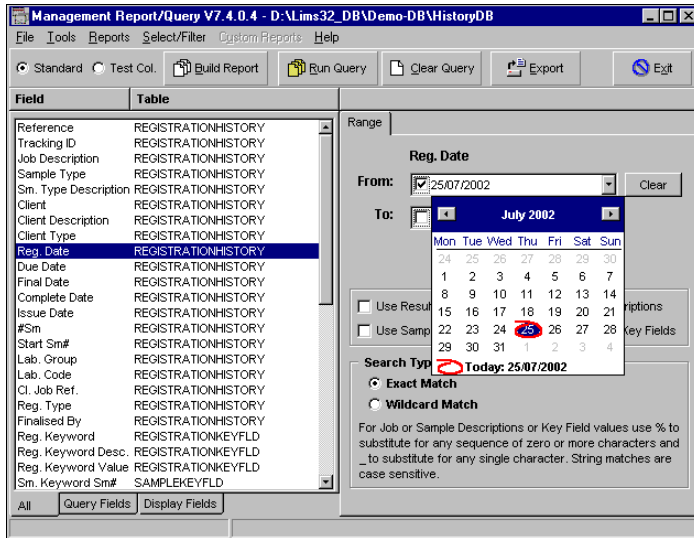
Management Report/Query V7.4.0.4 - D:\Lims32_DB\Demo-DB\HistoryDB

File Tools Reports Select/Filter Custom Reports Help

Standard Test Col. Build Report Run Query Clear Query Export Exit

| Field | Table |
|---|---|
| Reference | REGISTRATIONHISTORY |
| Tracking ID | REGISTRATIONHISTORY |
| Job Description | REGISTRATIONHISTORY |
| Sample Type | REGISTRATIONHISTORY |
| Sm. Type Description | REGISTRATIONHISTORY |
| Client | REGISTRATIONHISTORY |
| Client Description | REGISTRATIONHISTORY |
| Client Type | REGISTRATIONHISTORY |
| Reg. Date | REGISTRATIONHISTORY |
| Due Date | REGISTRATIONHISTORY |
| Final Date | REGISTRATIONHISTORY |
| Complete Date | REGISTRATIONHISTORY |
| Issue Date | REGISTRATIONHISTORY |
| #Sm | REGISTRATIONHISTORY |
| Start Sm# | REGISTRATIONHISTORY |
| Lab. Group | REGISTRATIONHISTORY |
| Lab. Code | REGISTRATIONHISTORY |
| Cl. Job Ref. | REGISTRATIONHISTORY |
| Reg. Type | REGISTRATIONHISTORY |
| Finalised By | REGISTRATIONHISTORY |
| Reg. Keyword | REGISTRATIONKEYFLD |
| Reg. Keyword Desc. | REGISTRATIONKEYFLD |
| Reg. Keyword Value | REGISTRATIONKEYFLD |
| Sm. Keyword Sm# | SAMPLEKEYFLD |

All Query Fields Display Fields

Range

Reg. Date

From: 25/07/2002 Clear

To:

July 2002

| Mon | Tue | Wed | Thu | Fri | Sat | Sun |
|---|---|---|---|---|---|---|
| 24 | 25 | 26 | 27 | 28 | 29 | 30 |
| 1 | 2 | 3 | 4 | 5 | 6 | 7 |
| 8 | 9 | 10 | 11 | 12 | 13 | 14 |
| 15 | 16 | 17 | 18 | 19 | 20 | 21 |
| 22 | 23 | 24 | 25 | 26 | 27 | 28 |
| 29 | 30 | 31 | 1 | 2 | 3 | 4 |

Today: 25/07/2002

Use Resu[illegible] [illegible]riptions

Use Samp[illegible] Key Fields

Search Typ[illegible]

Exact Match

Wildcard Match

For Job or Sample Descriptions or Key Field values use % to substitute for any sequence of zero or more characters and _to substitute for any single character. String matches are case sensitive.